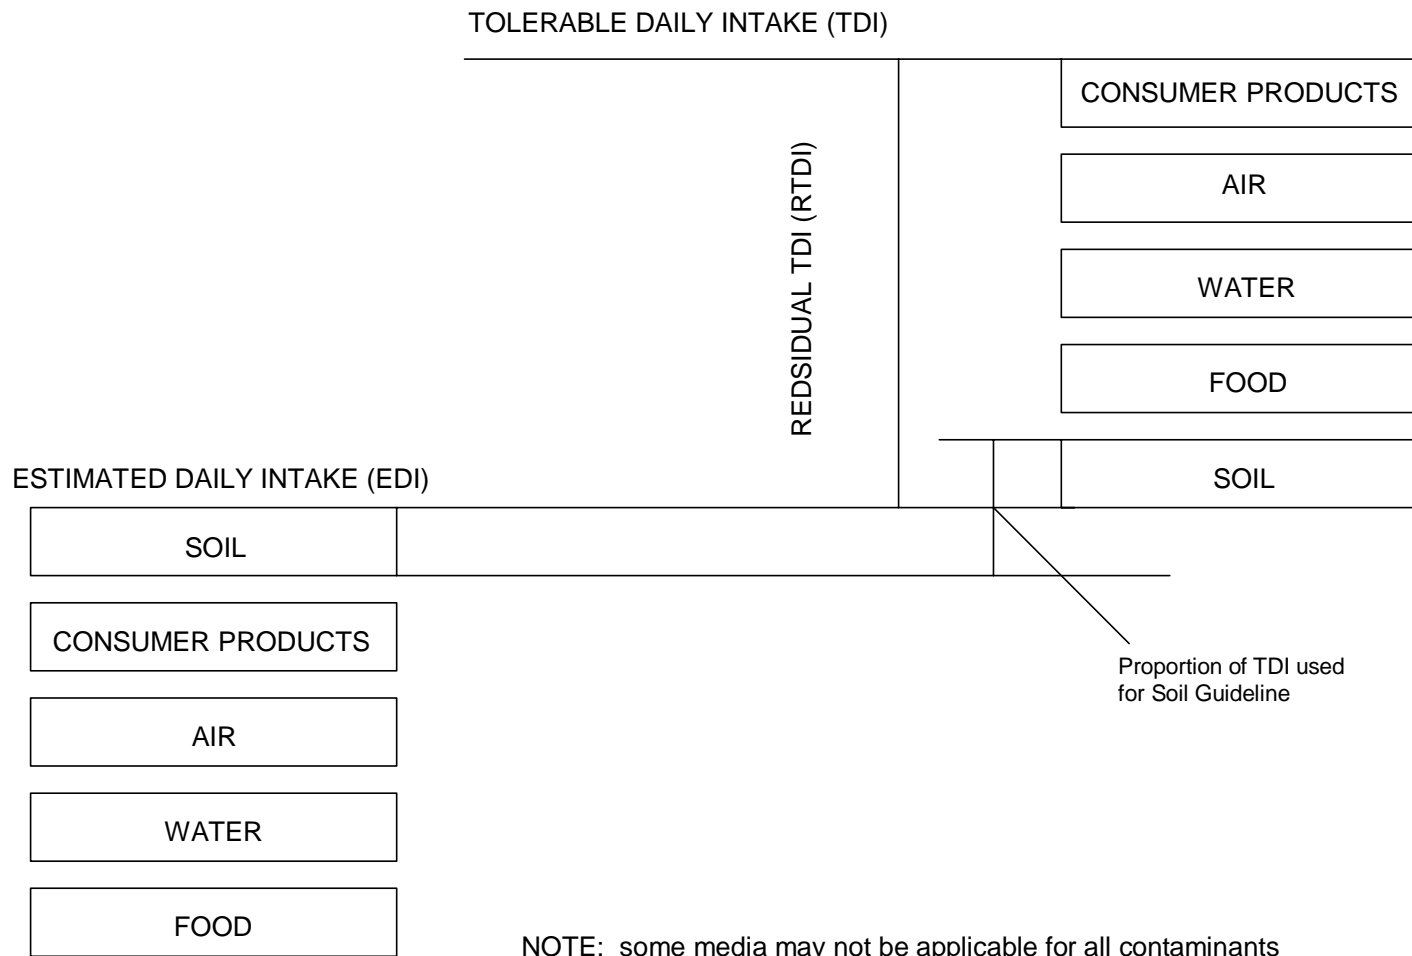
TOLERABLE DAILY INTAKE (TDI)

REDSIDUAL TDI (RTDI)

CONSUMER PRODUCTS

AIR

WATER

FOOD

SOIL

ESTIMATED DAILY INTAKE (EDI)

SOIL

CONSUMER PRODUCTS

AIR

WATER

FOOD

Proportion of TDI used for Soil Guideline

NOTE: some media may not be applicable for all contaminants